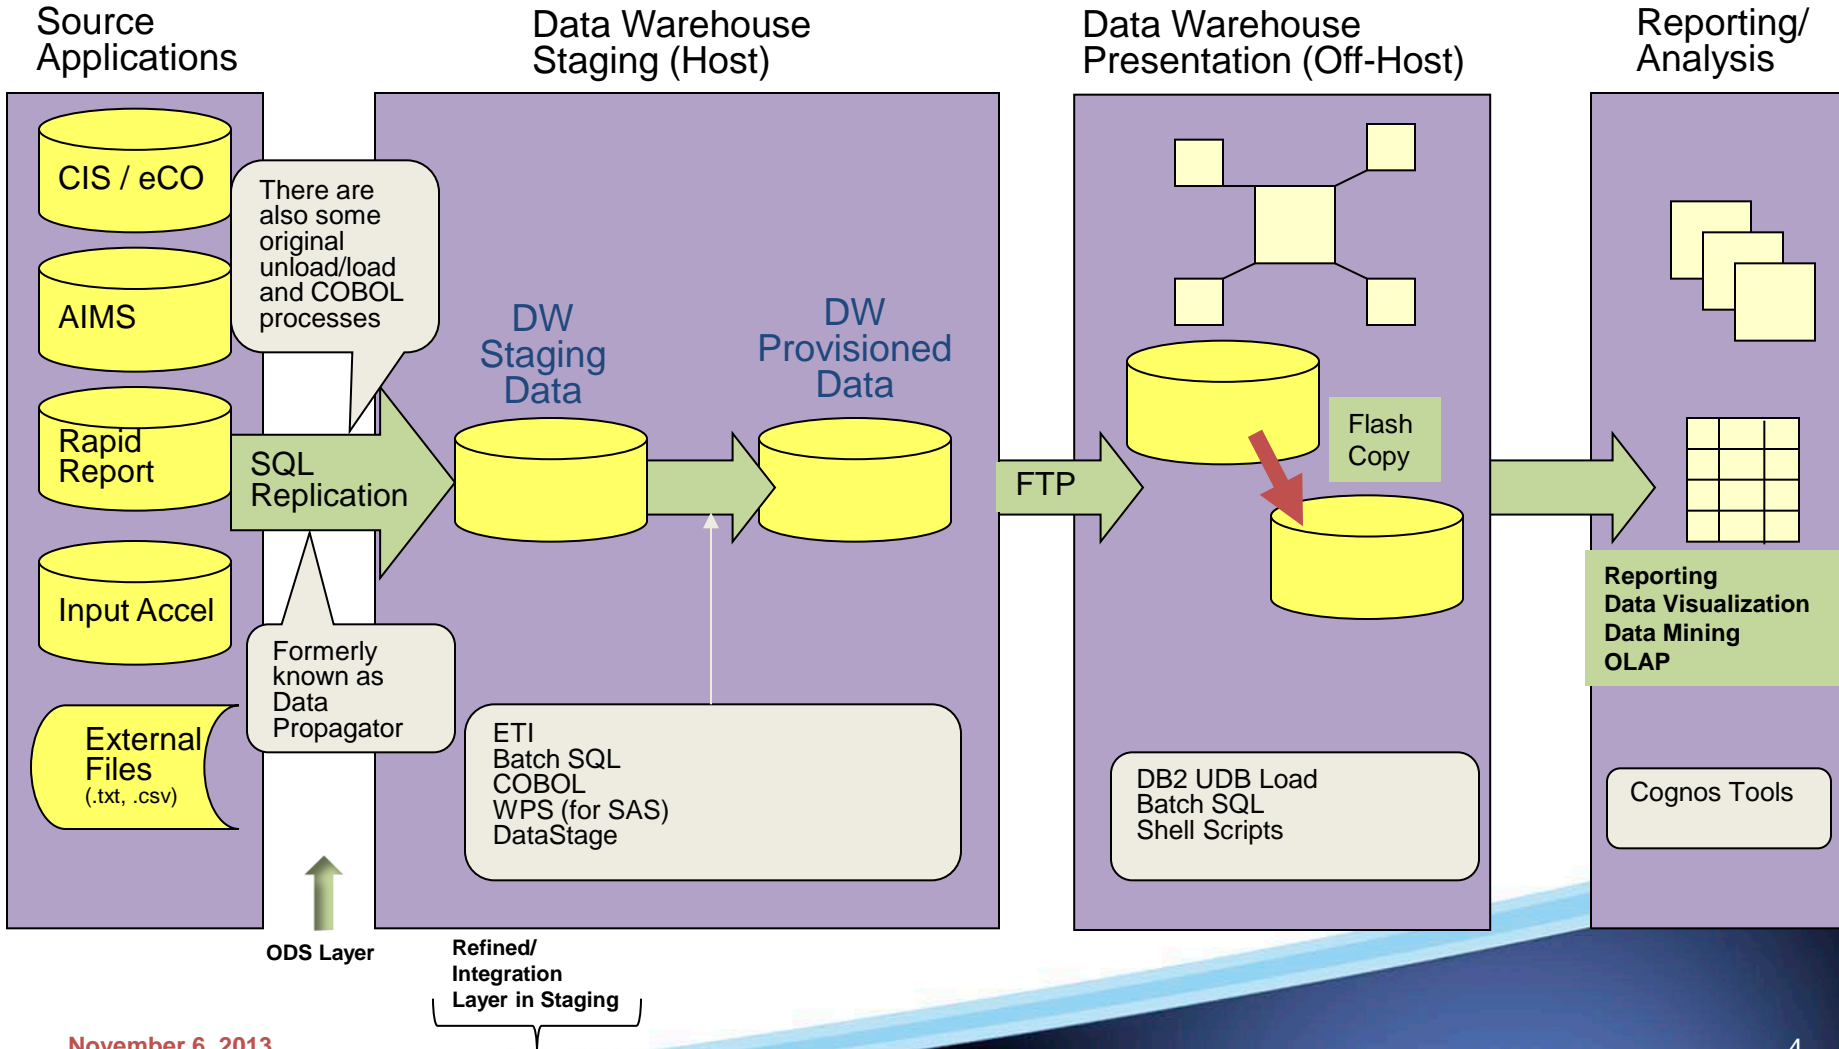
Source Applications

Data Warehouse Staging (Host)

Data Warehouse Presentation (Off-Host)

Reporting/ Analysis

CIS / eCO

AIMS

Rapid Report

Input Accel

External Files (.txt, .csv)

There are also some original unload/load and COBOL processes

SQL Replication

Formerly known as Data Propagator

DW Staging Data

DW Provisioned Data

ETI
Batch SQL
COBOL
WPS (for SAS)
DataStage

FTP

Flash Copy

DB2 UDB Load
Batch SQL
Shell Scripts

Reporting
Data Visualization
Data Mining
OLAP

Cognos Tools

ODS Layer

Refined/ Integration Layer in Staging

November 6, 2013

4